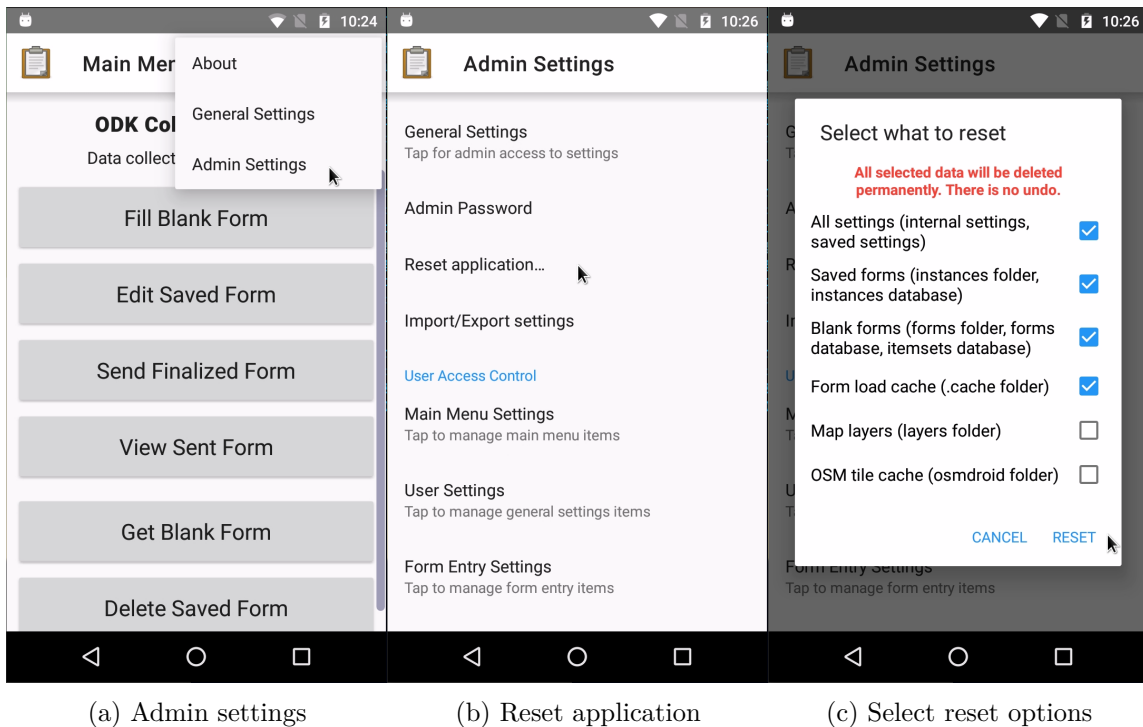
10:24

Main Mer

About

General Settings

Admin Settings

ODK Col

Data collect

Fill Blank Form

Edit Saved Form

Send Finalized Form

View Sent Form

Get Blank Form

Delete Saved Form

10:26

Admin Settings

General Settings
Tap for admin access to settings

Admin Password

Reset application...

Import/Export settings

User Access Control

Main Menu Settings
Tap to manage main menu items

User Settings
Tap to manage general settings items

Form Entry Settings
Tap to manage form entry items

10:26

Admin Settings

Select what to reset

All selected data will be deleted permanently. There is no undo.

All settings (internal settings, saved settings)

Saved forms (instances folder, instances database)

Blank forms (forms folder, forms database, itemsets database)

Form load cache (.cache folder)

Map layers (layers folder)

OSM tile cache (osmdroid folder)

CANCEL RESET

Form Entry Settings
Tap to manage form entry items

(a) Admin settings

(b) Reset application

(c) Select reset options